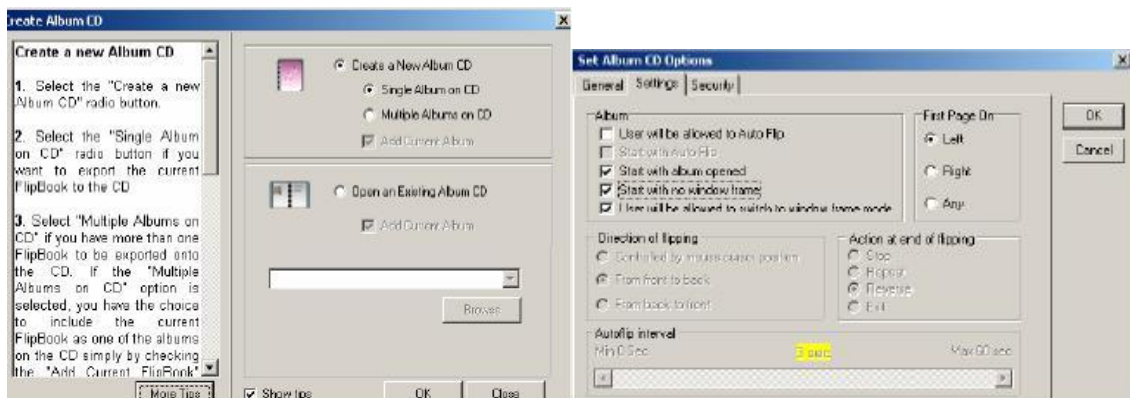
reate Album CD

Create a new Album CD

1. Select the "Create a new Album CD" radio button.

2. Select the "Single Album on CD" radio button if you want to export the current FlipBook to the CD

3. Select "Multiple Albums on CD" if you have more than one FlipBook to be exported onto the CD. If the "Multiple Albums on CD" option is selected, you have the choice to include the current FlipBook as one of the albums on the CD simply by checking the "Add Current FlipBook"

More Tips

Create a New Album CD
Single Album on CD
Multiple Albums on CD
Add Current Album

Open an Existing Album CD
Add Current Album

Browse

Show tips
OK
Close

Set Album CD Options

General Settings Security

Album
User will be allowed to Auto Flip
Start with Auto Flip
Start with album opened
Start with no window frame
User will be allowed to switch to window frame mode

First Page On
Left
Right
Any

OK
Cancel

Direction of flipping
Controlled by mouse cursor position
From front to back
From back to front

Action at end of flipping
Stop
Repeat
Reverse
Exit

Autoflip interval
Min 0 Sec
3 sec
Max 60 sec